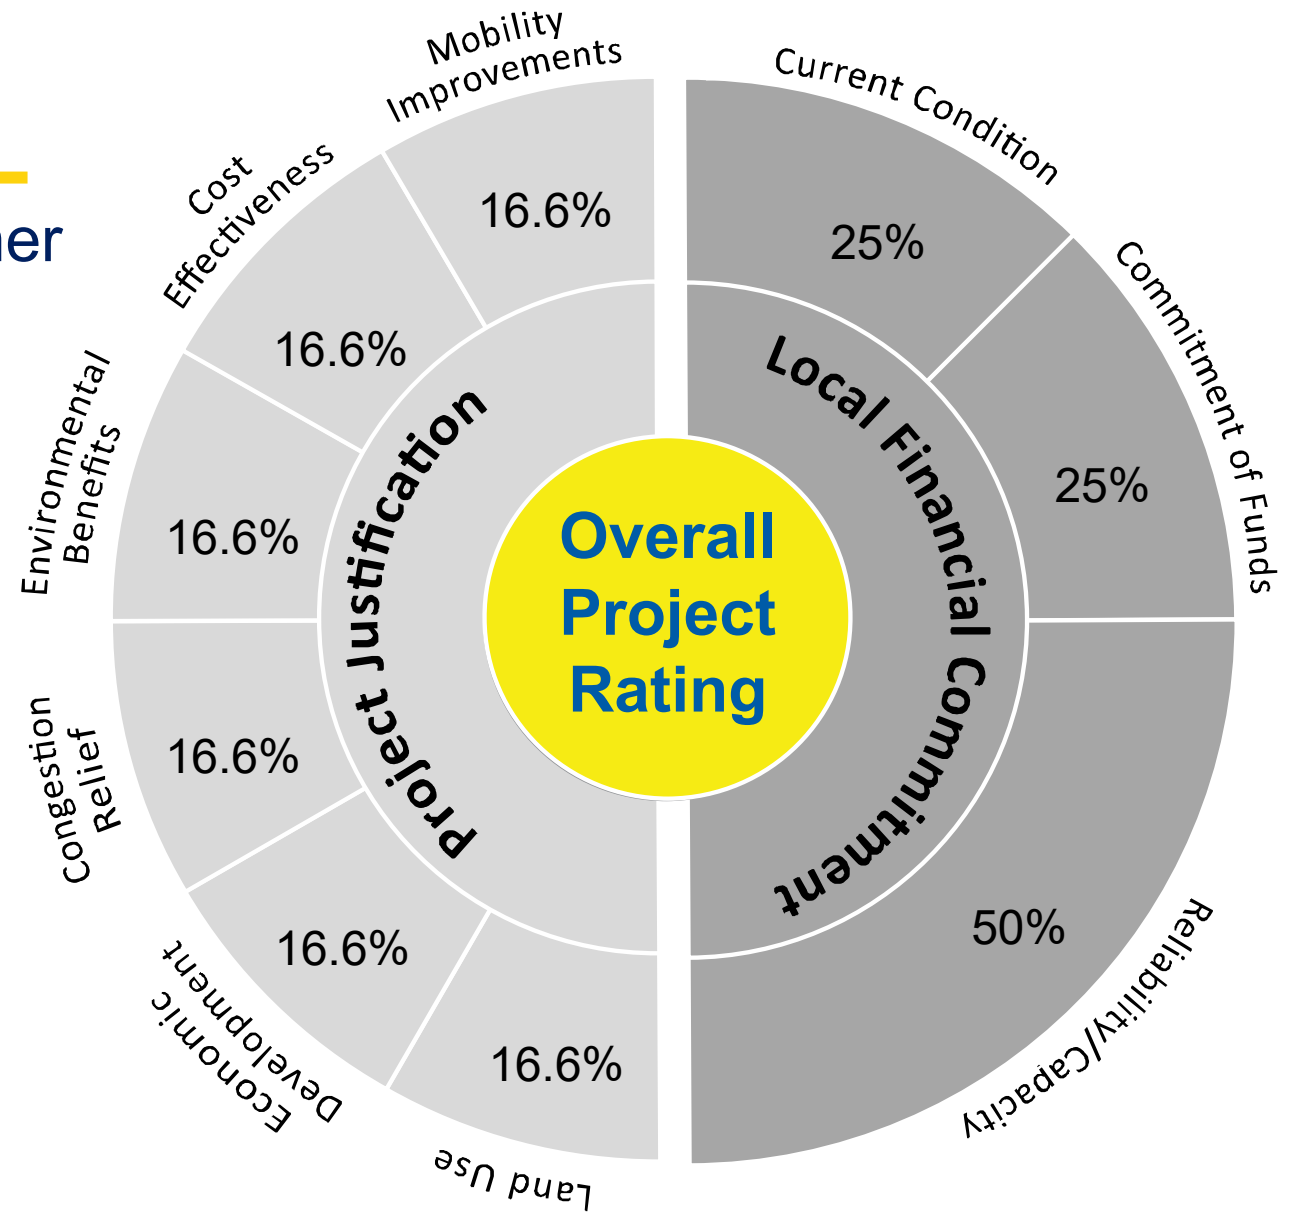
ner

Mobility Improvements
16.6%

Cost Effectiveness
16.6%

Environmental Benefits
16.6%

Congestion Relief
16.6%

Economic Development
16.6%

Land Use
16.6%

Project Justification

Overall Project Rating

Local Financial Commitment

Current Condition
25%

Commitment of Funds
25%

Reliability/Capacity
50%